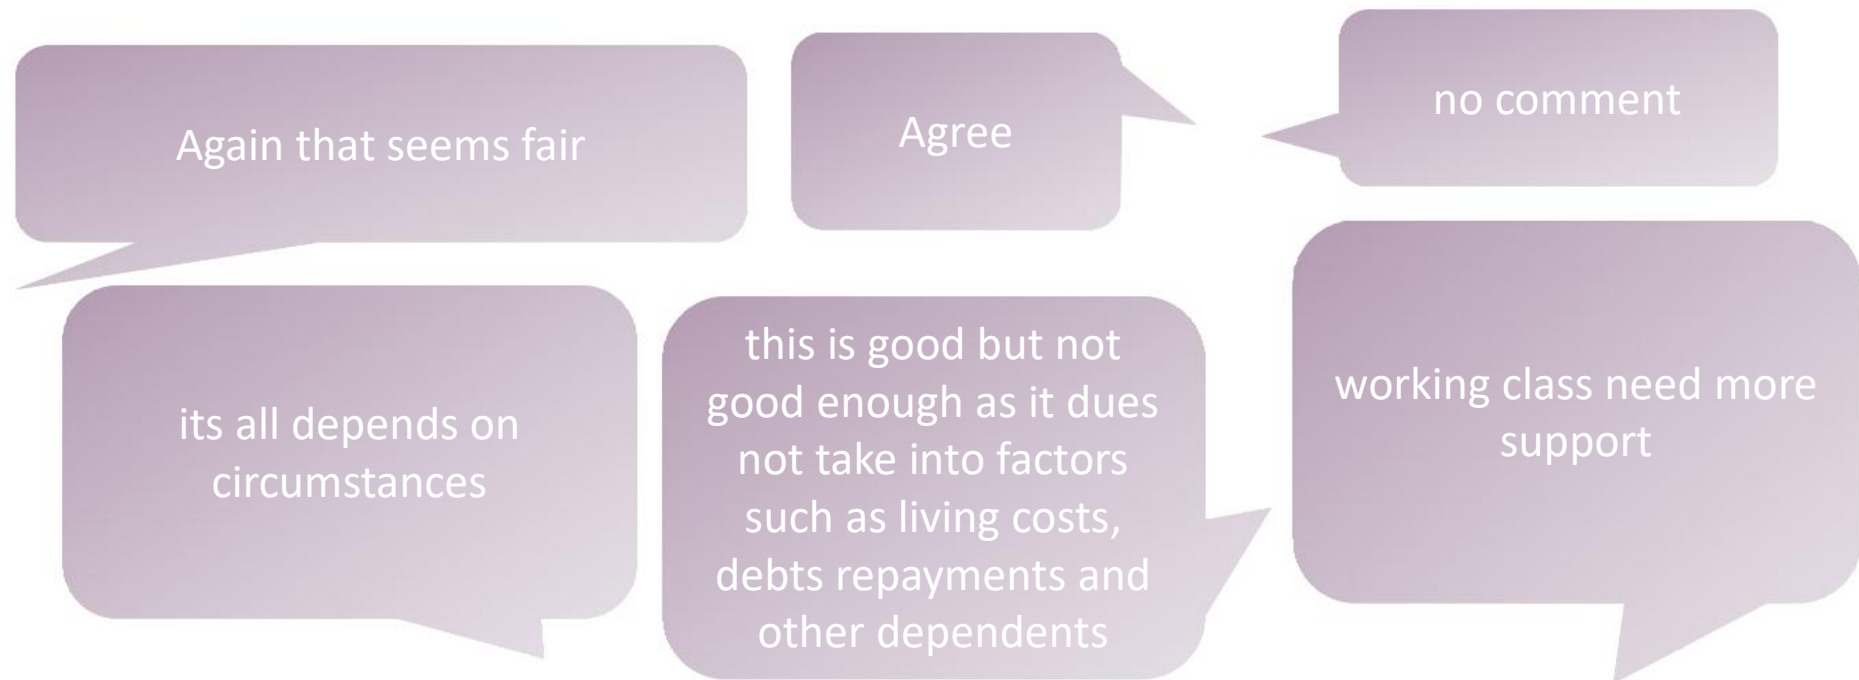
Again that seems fair

Agree

no comment

its all depends on circumstances

this is good but not good enough as it dues not take into factors such as living costs, debts repayments and other dependents

working class need more support